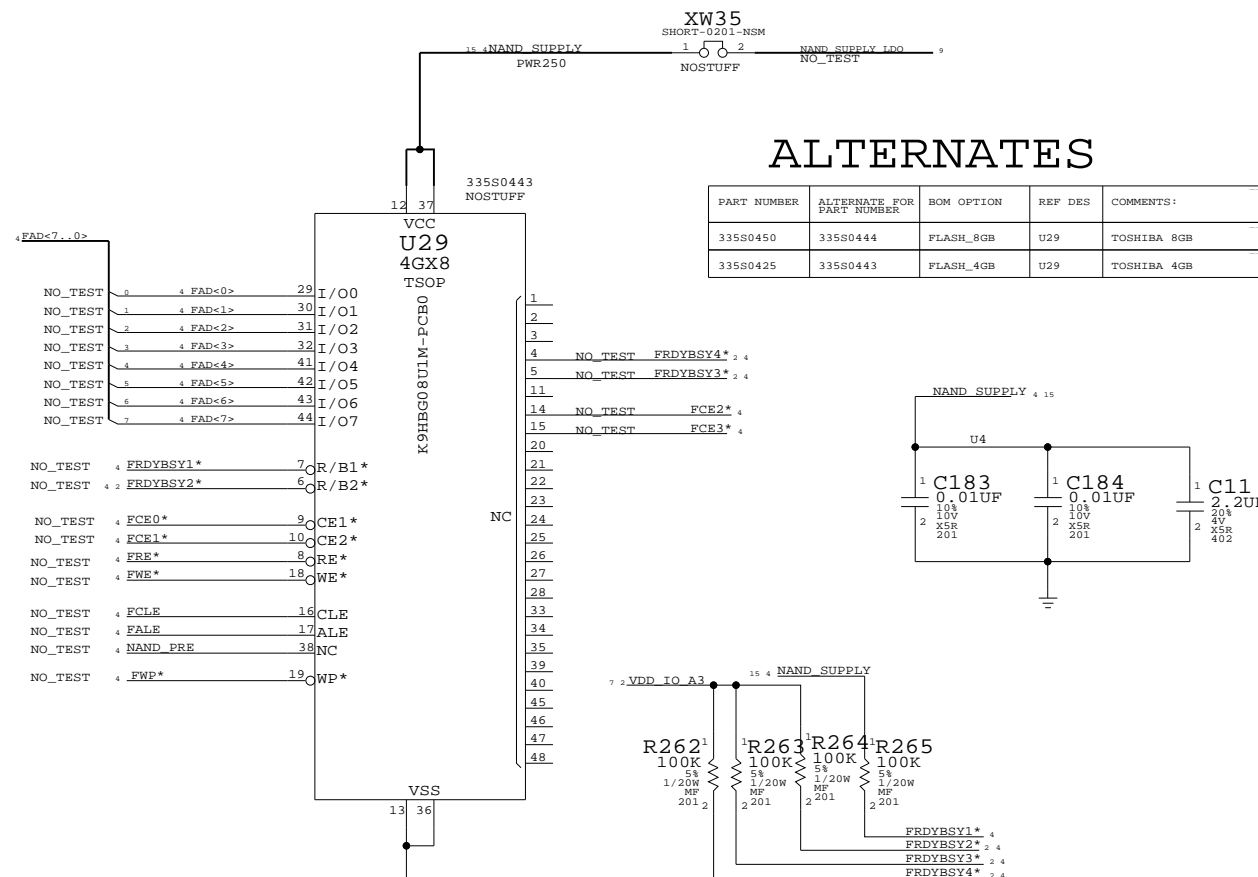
XW35
SHORT-0201-NSM
15 4 NAND_SUPPLY
PWR250
1 2
NOSTUFF
NAND_SUPPLY_LDO
NO_TEST
9

ALTERNATES

| PART NUMBER | ALTERNATE FOR PART NUMBER | BOM OPTION | REF DES | COMMENTS: |
|---|---|---|---|---|
| 335S0450 | 335S0444 | FLASH_8GB | U29 | TOSHIBA 8GB |
| 335S0425 | 335S0443 | FLASH_4GB | U29 | TOSHIBA 4GB |

335S0443
NOSTUFF
12 37
VCC
U29
4GX8
TSOP
K9HBG08U1M-PCB0

4 FAD<7..0>
NO_TEST 0 4 FAD<0> 29 I/O0
NO_TEST 1 4 FAD<1> 30 I/O1
NO_TEST 2 4 FAD<2> 31 I/O2
NO_TEST 3 4 FAD<3> 32 I/O3
NO_TEST 4 4 FAD<4> 41 I/O4
NO_TEST 5 4 FAD<5> 42 I/O5
NO_TEST 6 4 FAD<6> 43 I/O6
NO_TEST 7 4 FAD<7> 44 I/O7

NO_TEST 4 FRDYBSY1* 7 R/B1*
NO_TEST 4 2 FRDYBSY2* 6 R/B2*

NO_TEST 4 FCE0* 9 CE1*
NO_TEST 4 FCE1* 10 CE2*
NO_TEST 4 FRE* 8 RE*
NO_TEST 4 FWE* 18 WE*

NO_TEST 4 FCLE 16 CLE
NO_TEST 4 FALE 17 ALE
NO_TEST 4 NAND_PRE 38 NC
NO_TEST 4 FWP* 19 WP*

NC
1
2
3
4 NO_TEST FRDYBSY4* 2 4
5 NO_TEST FRDYBSY3* 2 4
11
14 NO_TEST FCE2* 4
15 NO_TEST FCE3* 4
20
21
22
23
24
25
26
27
28
33
34
35
39
40
45
46
47
48

VSS
13 36

NAND_SUPPLY 4 15
U4
1 C183 0.01UF 2 10% 10V X5R 201
1 C184 0.01UF 2 10% 10V X5R 201
1 C11 2.2U 2 20% 4V X5R 402

7 2 VDD_IO_A3
15 4 NAND_SUPPLY
R262 1 100K 5% 1/20W MF 201 2
1 R263 100K 5% 1/20W MF 2 201
R264 1 100K 5% 1/20W MF 2 201
1 R265 100K 5% 1/20W MF 2 201
FRDYBSY1* 4
FRDYBSY2* 2 4
FRDYBSY3* 2 4
FRDYBSY4* 2 4